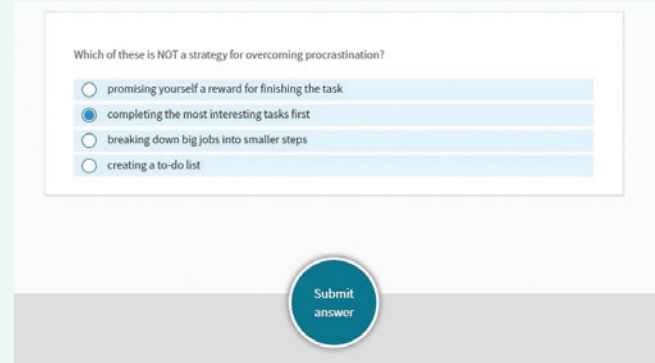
Which of these is NOT a strategy for overcoming procrastination?

promising yourself a reward for finishing the task

completing the most interesting tasks first

breaking down big jobs into smaller steps

creating a to-do list

Submit answer